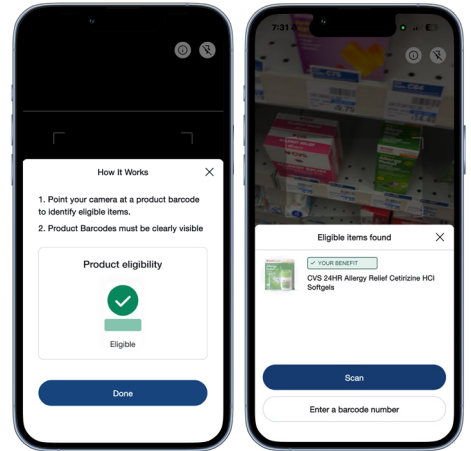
How It Works

1. Point your camera at a product barcode to identify eligible items.

2. Product Barcodes must be clearly visible

Product eligibility

Eligible

Done

7:31

Eligible items found

✓ YOUR BENEFIT

CVS 24HR Allergy Relief Cetirizine HCl Softgels

Scan

Enter a barcode number